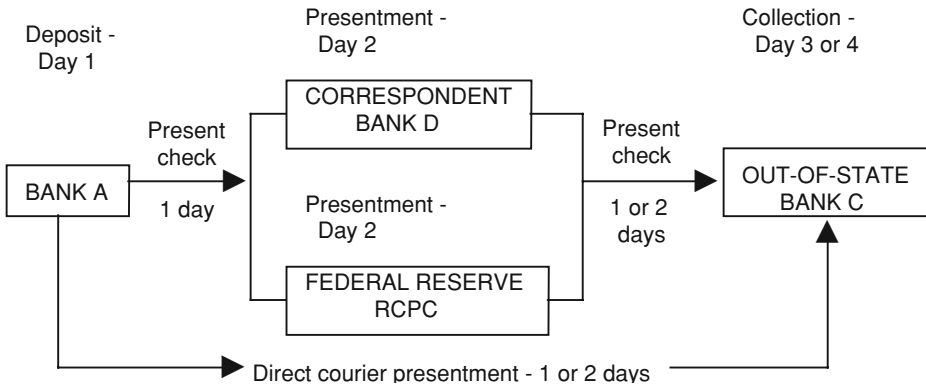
Deposit - Day 1

Presentment - Day 2

Collection - Day 3 or 4

CORRESPONDENT BANK D

Present check

1 day

BANK A

Presentment - Day 2

Present check

1 or 2 days

OUT-OF-STATE BANK C

FEDERAL RESERVE RCPC

Direct courier presentment - 1 or 2 days